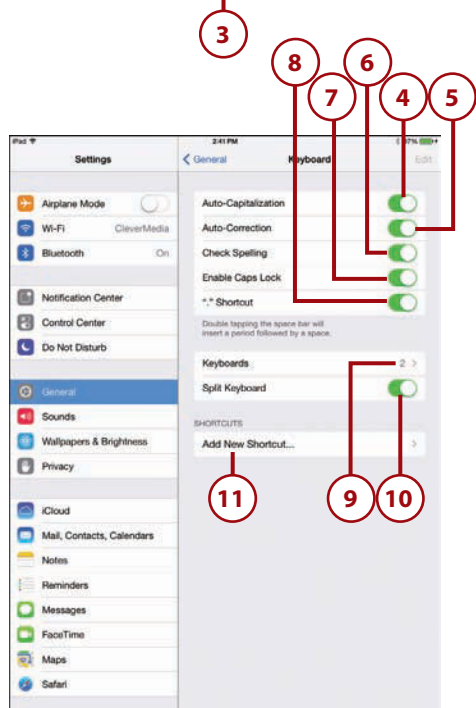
3

8

6

7

4

5

iPad

2:41 PM

97%

Settings

General

Keyboard

Edit

Airplane Mode

Wi-Fi

CleverMedia

Bluetooth

On

Notification Center

Control Center

Do Not Disturb

General

Sounds

Wallpapers & Brightness

Privacy

iCloud

Mail, Contacts, Calendars

Notes

Reminders

Messages

FaceTime

Maps

Safari

Auto-Capitalization

Auto-Correction

Check Spelling

Enable Caps Lock

"." Shortcut

Double tapping the space bar will insert a period followed by a space.

Keyboards

2

Split Keyboard

SHORTCUTS

Add New Shortcut...

11

9

10